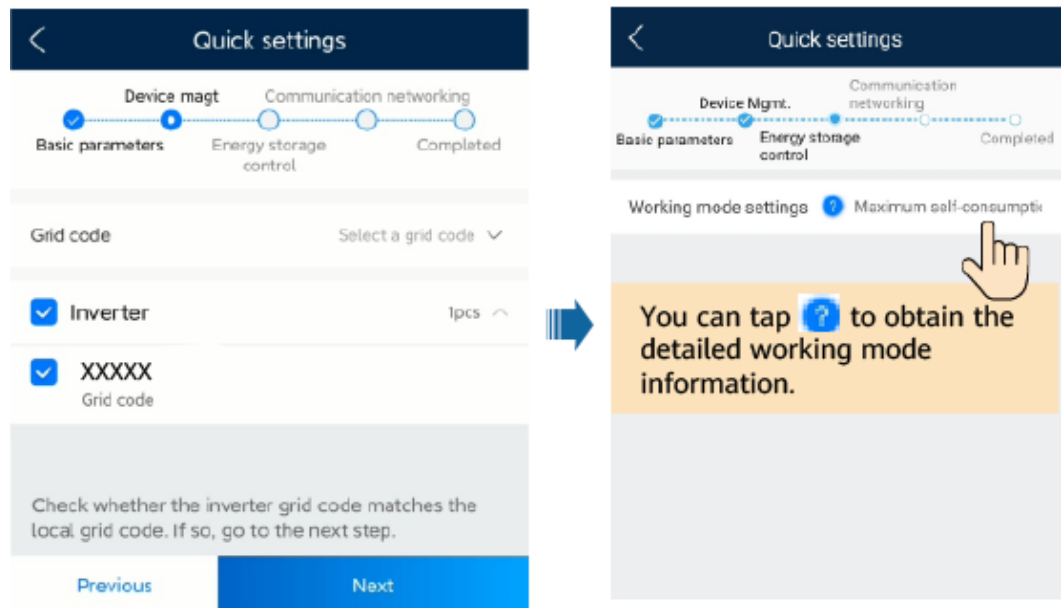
Quick settings

Device magt
Communication networking
Basic parameters
Energy storage control
Completed

Grid code
Select a grid code

Inverter
1pcs

XXXXX
Grid code

Check whether the inverter grid code matches the local grid code. If so, go to the next step.

Previous
Next

Quick settings

Communication networking
Device Mgmt.
Basic parameters
Energy storage control
Completed

Working mode settings
Maximum self-consumptio

You can tap ? to obtain the detailed working mode information.